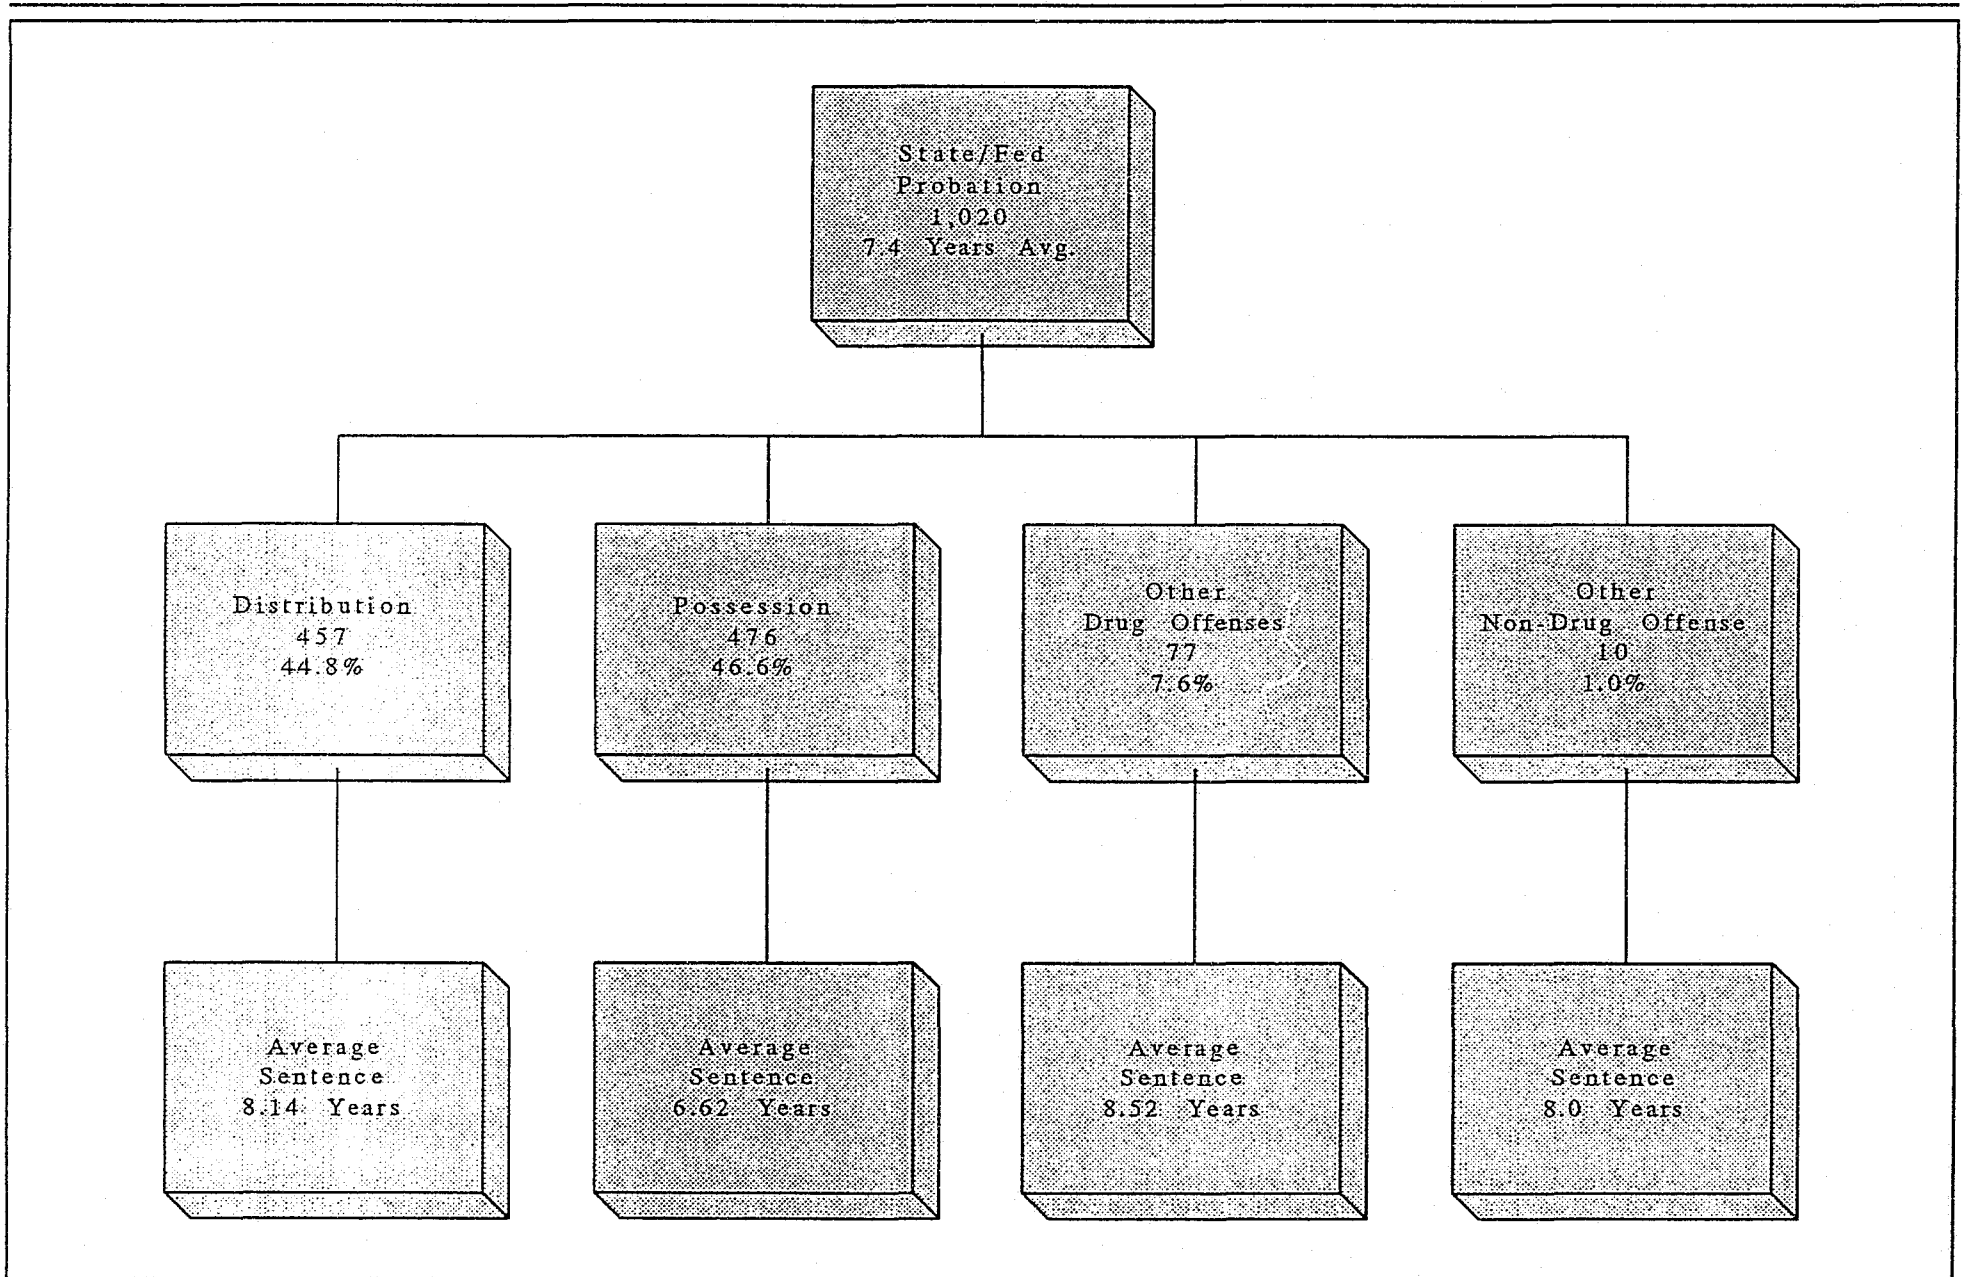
State/Fed
Probation
1,020
7.4 Years Avg.

Distribution
457
44.8%

Possession
476
46.6%

Other
Drug Offenses
77
7.6%

Other
Non-Drug Offense
10
1.0%

Average
Sentence
8.14 Years

Average
Sentence
6.62 Years

Average
Sentence
8.52 Years

Average
Sentence
8.0 Years